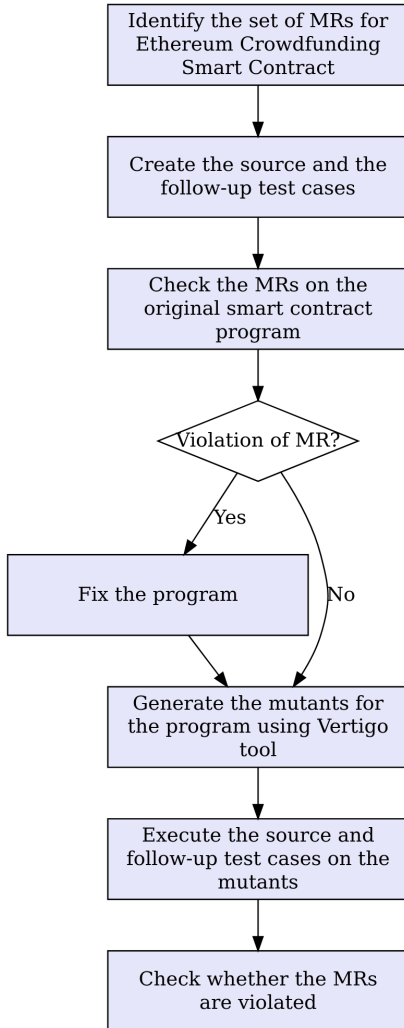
Identify the set of MRs for Ethereum Crowdfunding Smart Contract

Create the source and the follow-up test cases

Check the MRs on the original smart contract program

Violation of MR?

Yes

No

Fix the program

Generate the mutants for the program using Vertigo tool

Execute the source and follow-up test cases on the mutants

Check whether the MRs are violated